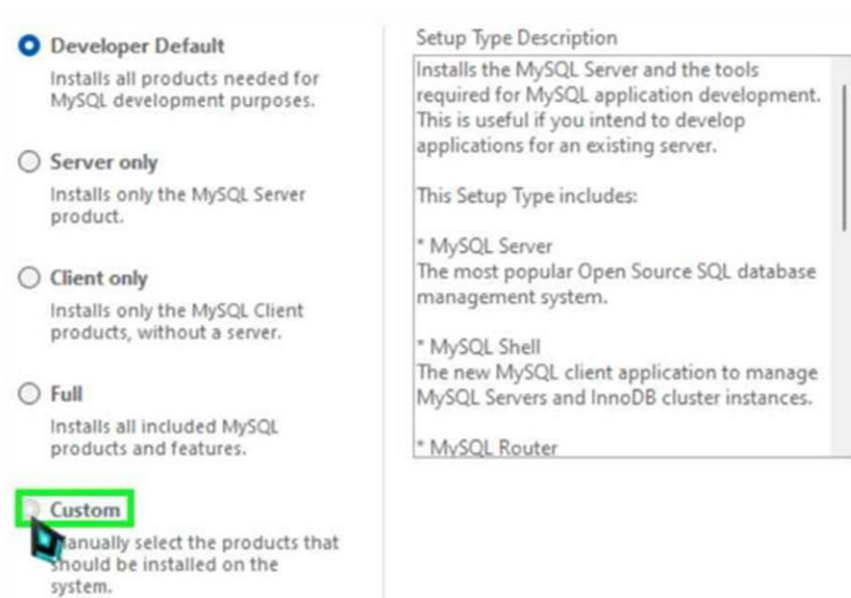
Developer Default
Installs all products needed for MySQL development purposes.

Server only
Installs only the MySQL Server product.

Client only
Installs only the MySQL Client products, without a server.

Full
Installs all included MySQL products and features.

Custom
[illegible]anually select the products that should be installed on the system.

Setup Type Description

Installs the MySQL Server and the tools required for MySQL application development. This is useful if you intend to develop applications for an existing server.

This Setup Type includes:

* MySQL Server
The most popular Open Source SQL database management system.

* MySQL Shell
The new MySQL client application to manage MySQL Servers and InnoDB cluster instances.

* MySQL Router